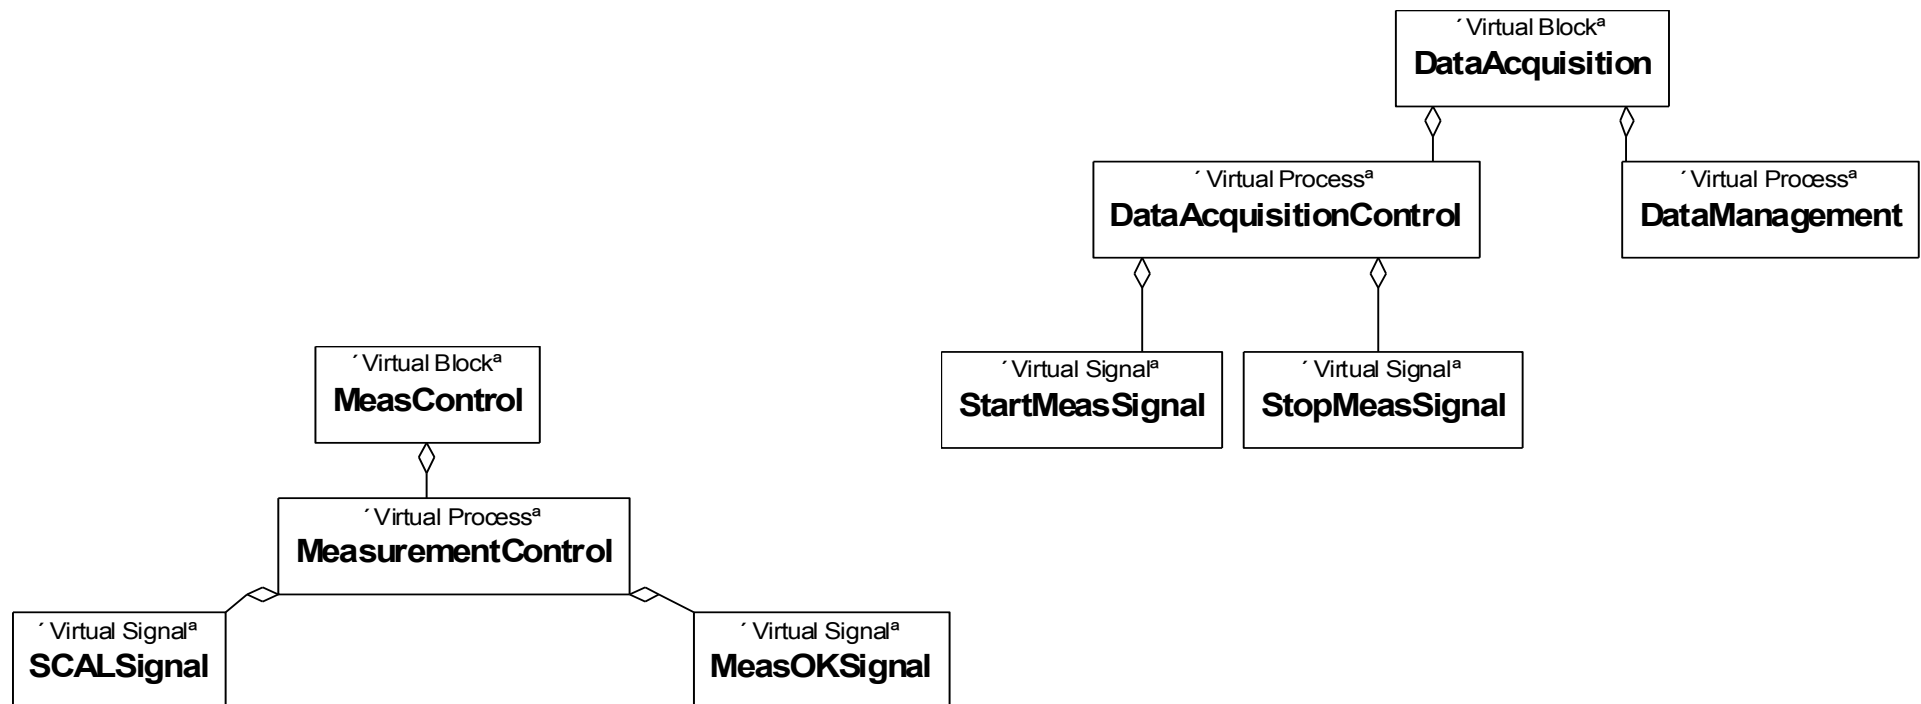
´ Virtual Blockª
DataAcquisition

´ Virtual Processª
DataAcquisitionControl

´ Virtual Processª
DataManagement

´ Virtual Signalª
StartMeasSignal

´ Virtual Signalª
StopMeasSignal

´ Virtual Blockª
MeasControl

´ Virtual Processª
MeasurementControl

´ Virtual Signalª
SCALSignal

´ Virtual Signalª
MeasOKSignal